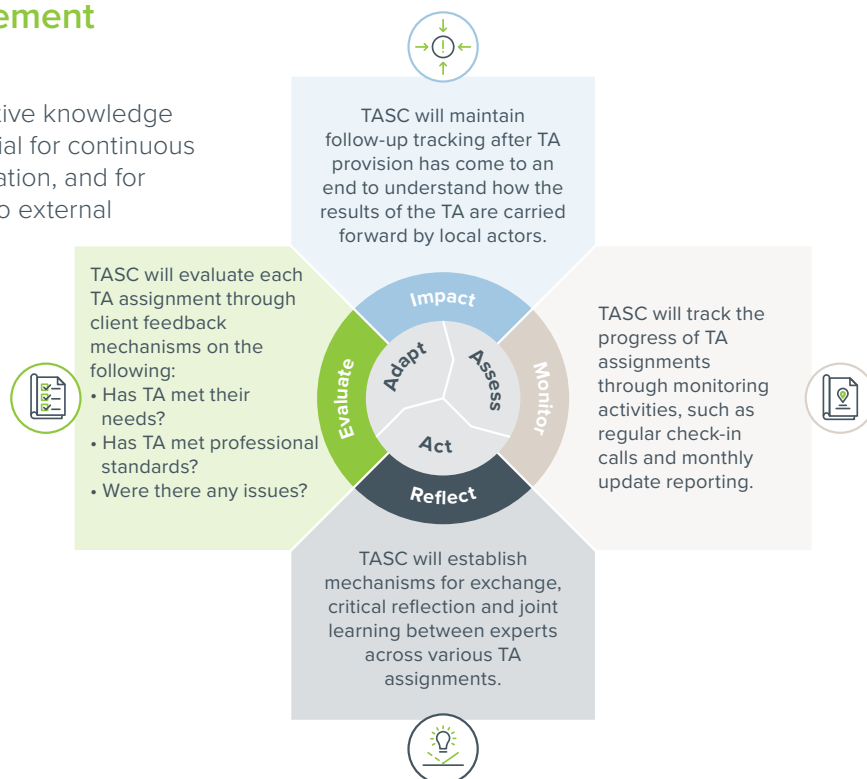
ement

tive knowledge
ial for continuous
ation, and for
o external

TASC will maintain follow-up tracking after TA provision has come to an end to understand how the results of the TA are carried forward by local actors.

TASC will evaluate each TA assignment through client feedback mechanisms on the following:
• Has TA met their needs?
• Has TA met professional standards?
• Were there any issues?

Impact
Evaluate
Adapt
Assess
Monitor
Act
Reflect

TASC will track the progress of TA assignments through monitoring activities, such as regular check-in calls and monthly update reporting.

TASC will establish mechanisms for exchange, critical reflection and joint learning between experts across various TA assignments.